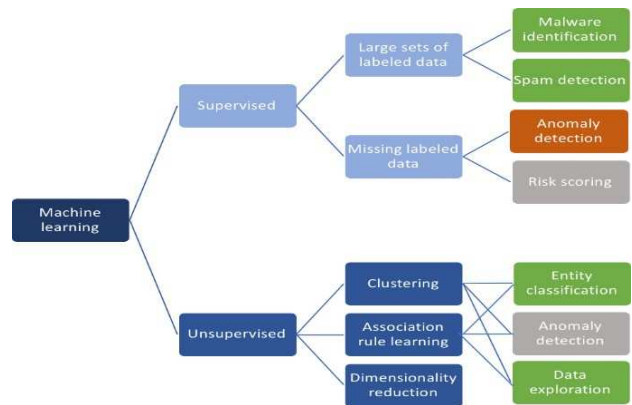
Machine learning

Supervised

Large sets of labeled data

Malware identification

Spam detection

Missing labeled data

Anomaly detection

Risk scoring

Unsupervised

Clustering

Association rule learning

Dimensionality reduction

Entity classification

Anomaly detection

Data exploration